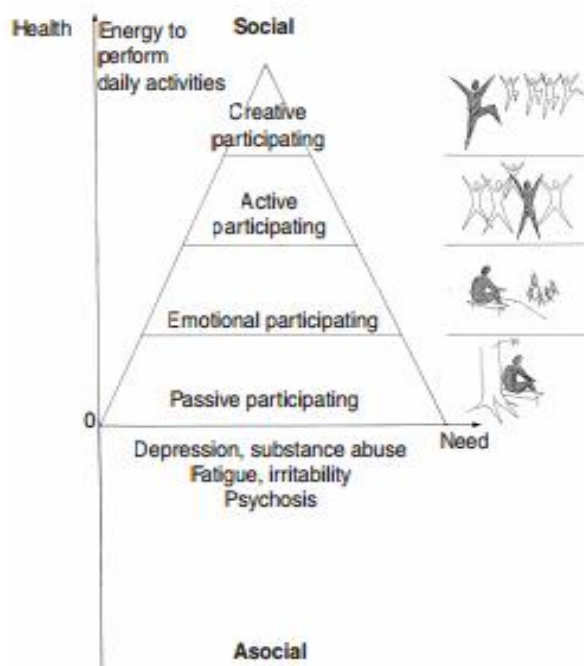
Health

Energy to perform daily activities

Social

Creative participating

Active participating

Emotional participating

Passive participating

0

Need

Depression, substance abuse
Fatigue, irritability
Psychosis

Asocial